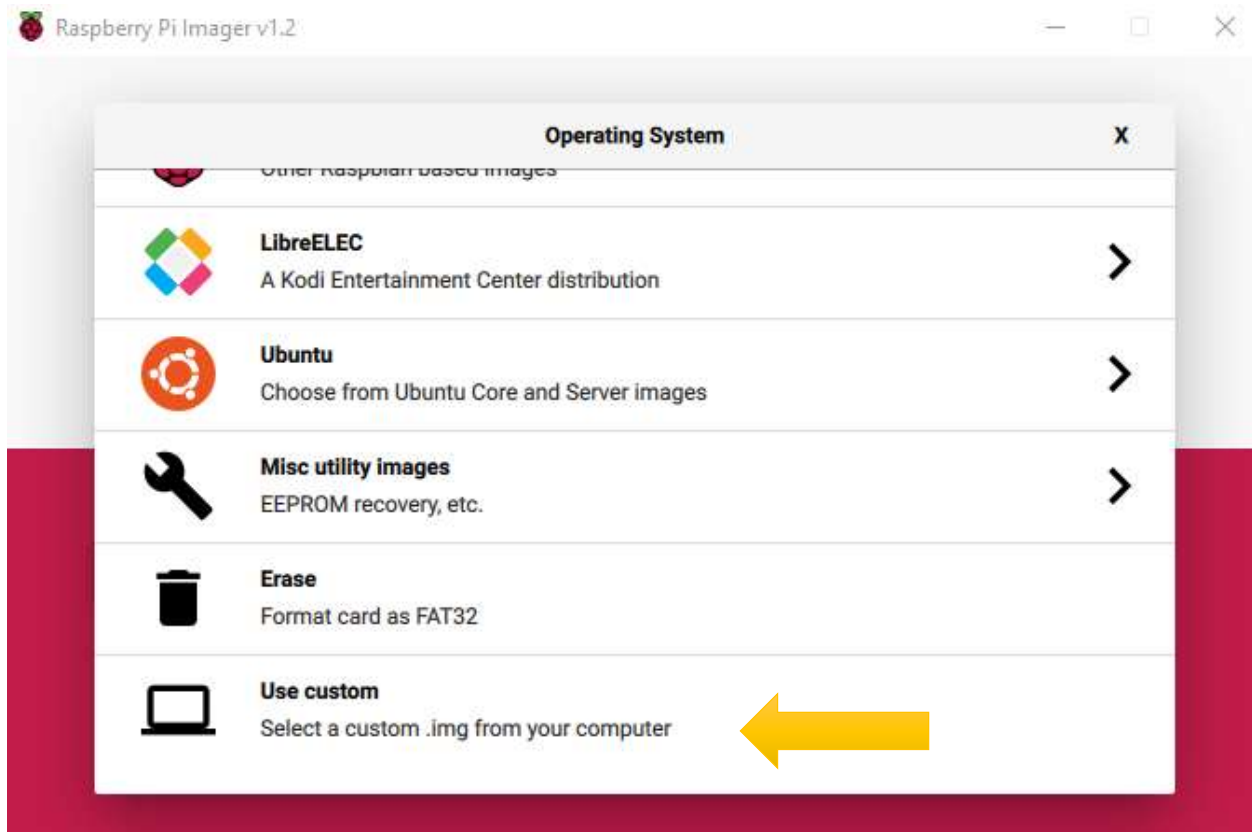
Raspberry Pi Imager v1.2

Operating System

X

Other Raspbian based images

LibreELEC
A Kodi Entertainment Center distribution

Ubuntu
Choose from Ubuntu Core and Server images

Misc utility images
EEPROM recovery, etc.

Erase
Format card as FAT32

Use custom
Select a custom .img from your computer